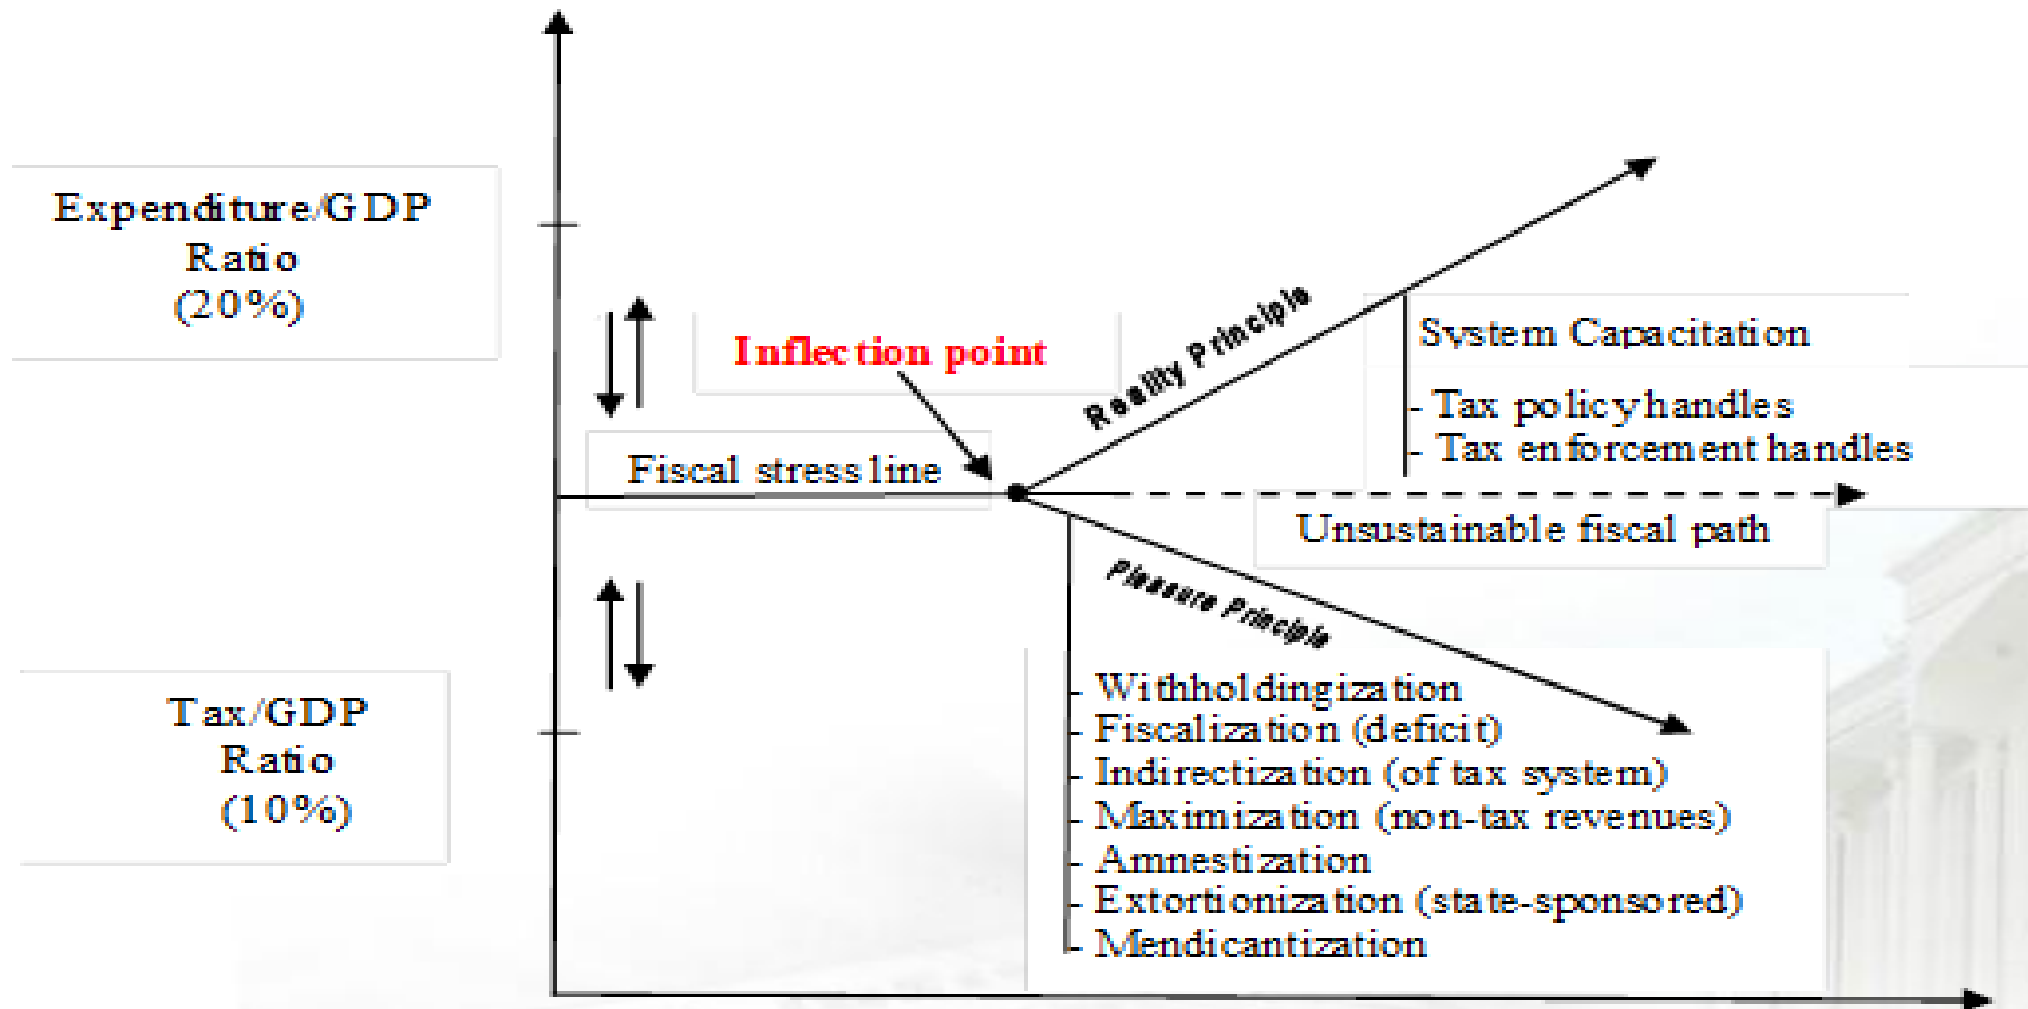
Expenditure/GDP Ratio (20%)

Inflection point

Fiscal stress line

Reality Principle

System Capacitation

- Tax policy handles
- Tax enforcement handles

Unsustainable fiscal path

Pleasure Principle

Tax/GDP Ratio (10%)

- Withholdingization
- Fiscalization (deficit)
- Indirectization (of tax system)
- Maximization (non-tax revenues)
- Amnestization
- Extortionization (state-sponsored)
- Mendicantization